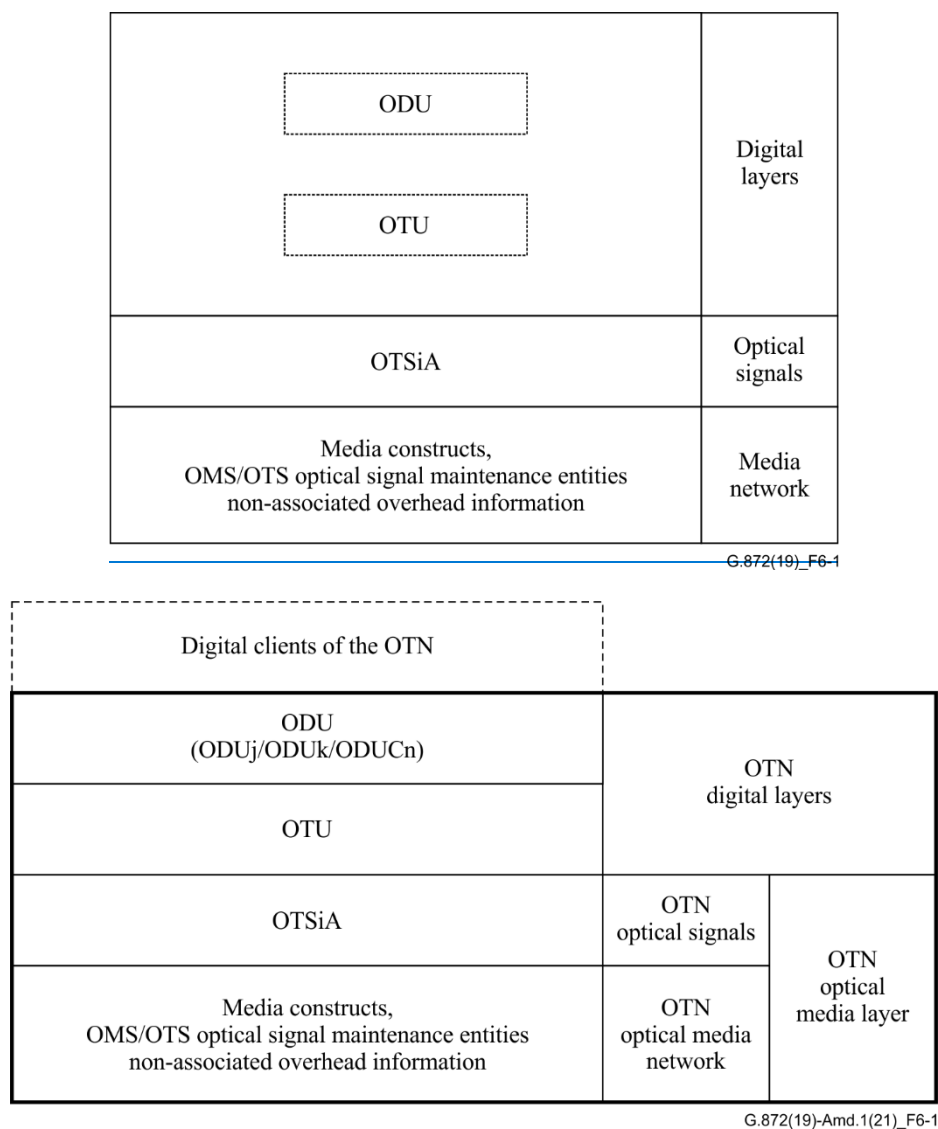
ODU

OTU

Digital layers

OTSiA

Optical signals

Media constructs, OMS/OTS optical signal maintenance entities non-associated overhead information

Media network

G.872(19)_F6-1

Digital clients of the OTN

ODU (ODUj/ODUk/ODUCn)

OTU

OTN digital layers

OTSiA

OTN optical signals

OTN optical media layer

Media constructs, OMS/OTS optical signal maintenance entities non-associated overhead information

OTN optical media network

G.872(19)-Amd.1(21)_F6-1